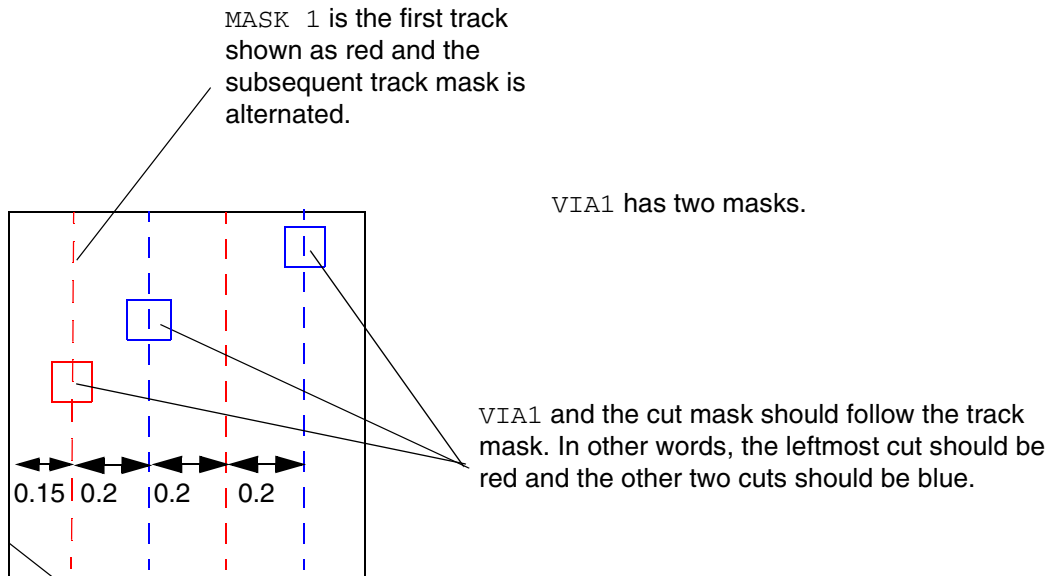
MASK 1 is the first track shown as red and the subsequent track mask is alternated.

VIA1 has two masks.

VIA1 and the cut mask should follow the track mask. In other words, the leftmost cut should be red and the other two cuts should be blue.

0.15 0.2 0.2 0.2